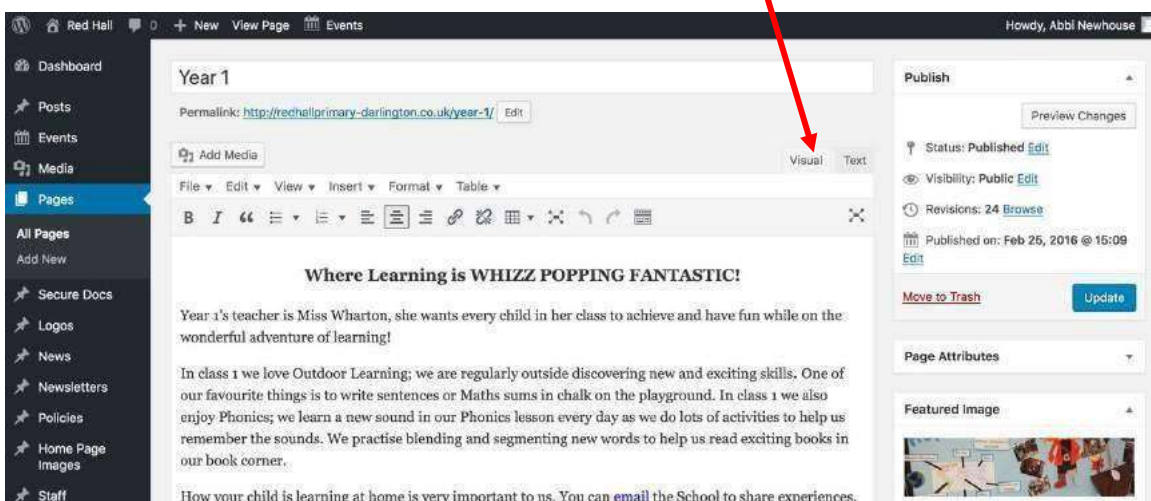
Red Hall 0 + New View Page Events

Howdy, Abbi Newhouse

Dashboard
Posts
Events
Media
Pages
All Pages
Add New
Secure Docs
Logos
News
Newsletters
Policies
Home Page Images
Staff

Year 1

Permalink: http://redhallprimary-darlington.co.uk/year-1/ Edit

Add Media

Visual Text

File ▾ Edit ▾ View ▾ Insert ▾ Format ▾ Table ▾

B I “ “

Where Learning is WHIZZ POPPING FANTASTIC!

Year 1's teacher is Miss Wharton, she wants every child in her class to achieve and have fun while on the wonderful adventure of learning!

In class 1 we love Outdoor Learning; we are regularly outside discovering new and exciting skills. One of our favourite things is to write sentences or Maths sums in chalk on the playground. In class 1 we also enjoy Phonics; we learn a new sound in our Phonics lesson every day as we do lots of activities to help us remember the sounds. We practise blending and segmenting new words to help us read exciting books in our book corner.

How your child is learning at home is very important to us. You can email the School to share experiences,

Publish

Preview Changes

Status: Published Edit

Visibility: Public Edit

Revisions: 24 Browse

Published on: Feb 25, 2016 @ 15:09 Edit

Move to Trash

Update

Page Attributes

Featured Image